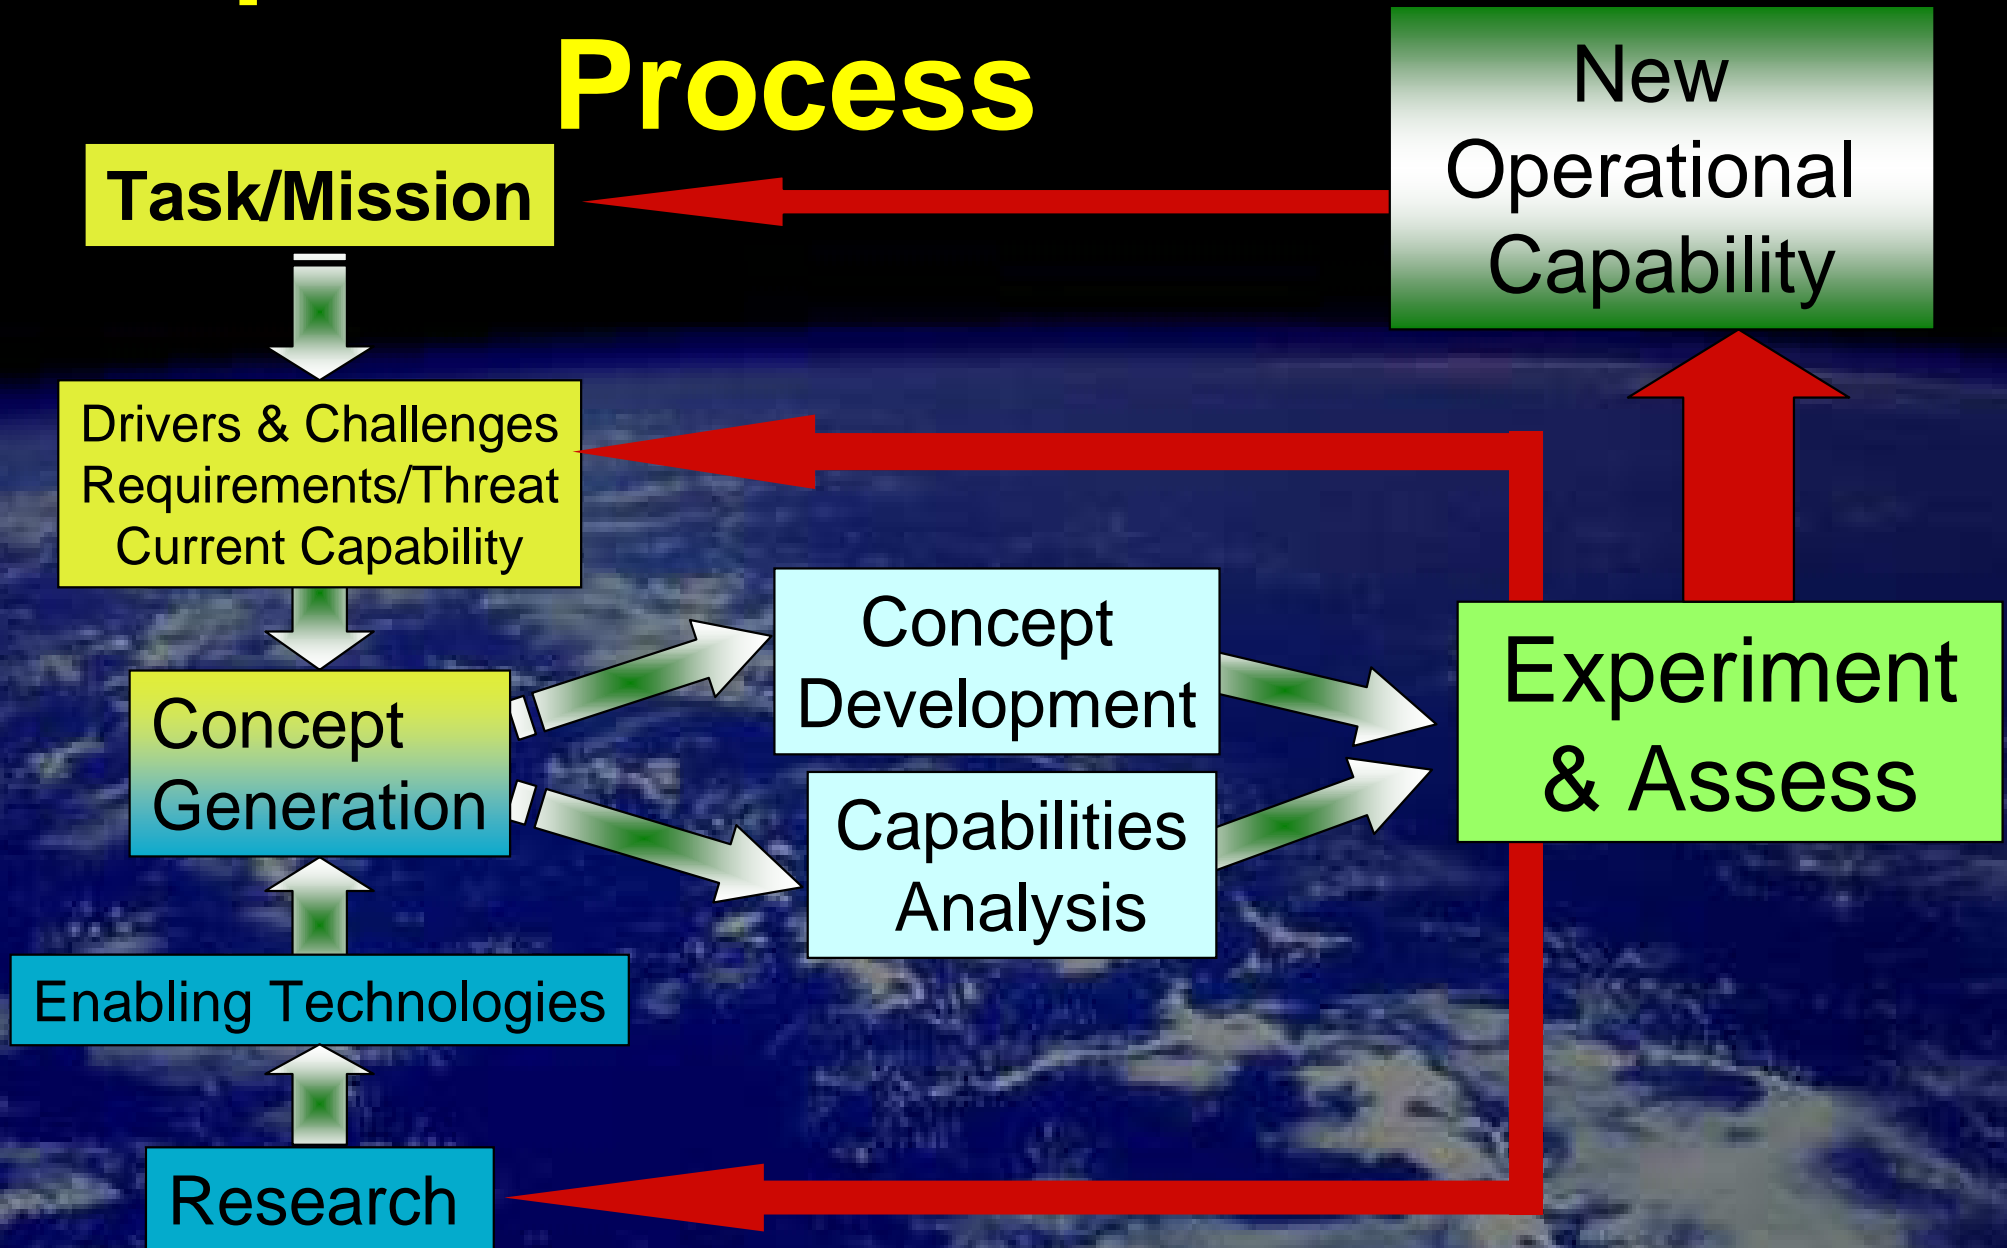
Process

Task/Mission

New Operational Capability

Drivers & Challenges
Requirements/Threat
Current Capability

Concept Development

Concept Generation

Experiment & Assess

Capabilities Analysis

Enabling Technologies

Research